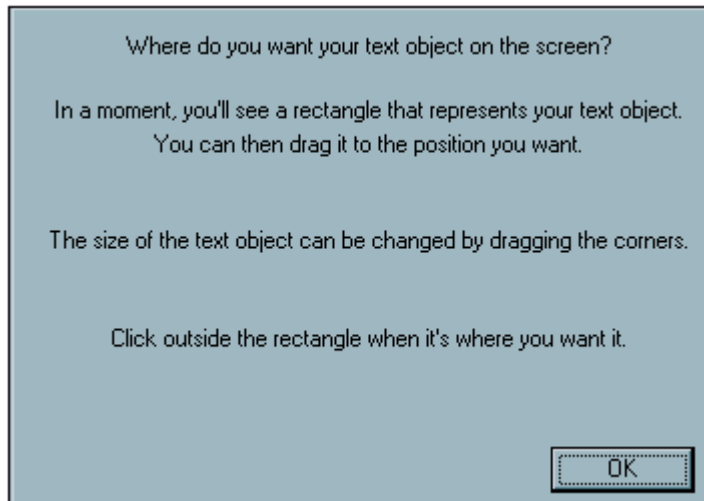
Where do you want your text object on the screen?

In a moment, you'll see a rectangle that represents your text object. You can then drag it to the position you want.

The size of the text object can be changed by dragging the corners.

Click outside the rectangle when it's where you want it.

OK